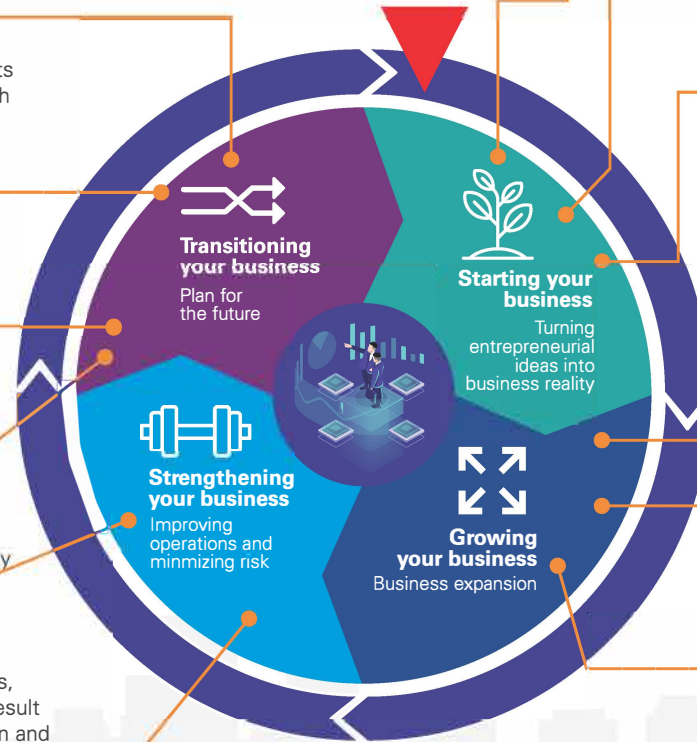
ts
h

y

s,
esult
n and

Transitioning your business
Plan for the future

Starting your business
Turning entrepreneurial ideas into business reality

Strengthening your business
Improving operations and minmizing risk

Growing your business
Business expansion